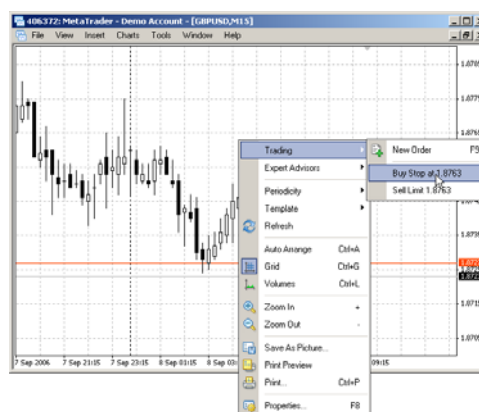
406372: MetaTrader - Demo Account - [GBPUSD,M15]

File View Insert Charts Tools Window Help

1.8765
1.8775
1.8765
1.8755
1.8745
1.8735
1.8725
1.8715
1.8705

Trading
Expert Advisors
Periodicity
Template
Refresh
Auto Arrange Ctrl+A
Grid Ctrl+G
Volumes Ctrl+L
Zoom In +
Zoom Out -
Save As Picture...
Print Preview
Print... Ctrl+P
Properties... F8

New Order F9
Buy Stop at 1.8763
Sell Limit 1.8763

7 Sep 2006 7 Sep 21:15 7 Sep 23:15 8 Sep 01:15 8 Sep 03: 09:15